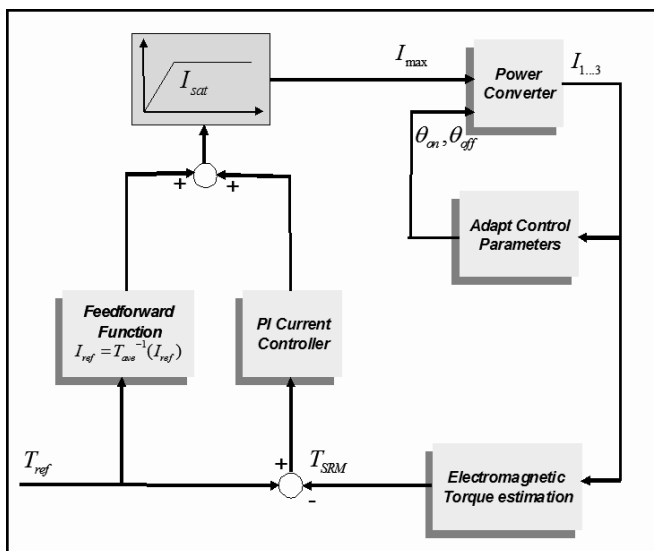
$I_{sat}$

$I_{\max}$

Power Converter

$I_{1\ldots3}$

$\theta_{on}, \theta_{off}$

+

+

Adapt Control Parameters

Feedforward Function
$I_{ref} = T_{ave}^{-1}(I_{ref})$

PI Current Controller

$T_{ref}$

+

$T_{SRM}$

-

Electromagnetic Torque estimation